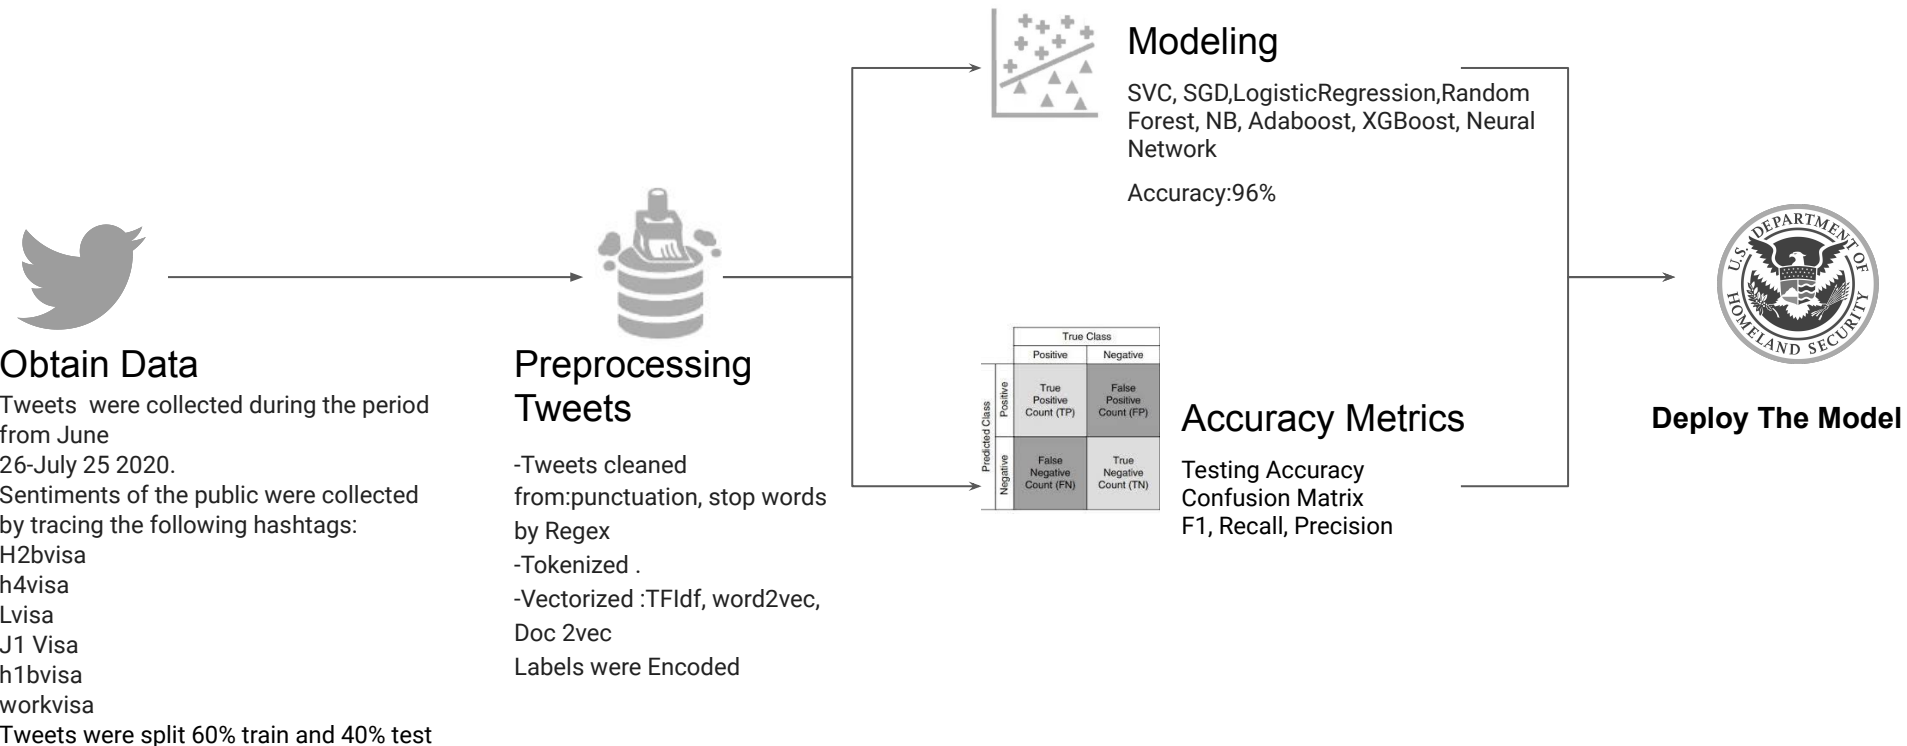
Modeling

SVC, SGD,LogisticRegression,Random Forest, NB, Adaboost, XGBoost, Neural Network

Accuracy:96%

Obtain Data

Tweets were collected during the period from June
26-July 25 2020.
Sentiments of the public were collected by tracing the following hashtags:
H2bvisa
h4visa
Lvisa
J1 Visa
h1bvisa
workvisa
Tweets were split 60% train and 40% test

Preprocessing Tweets

-Tweets cleaned from:punctuation, stop words by Regex
-Tokenized .
-Vectorized :TFIdf, word2vec, Doc 2vec
Labels were Encoded

| | | True Class | |
|---|---|---|---|
| | | Positive | Negative |
| Predicted Class | Positive | True Positive Count (TP) | False Positive Count (FP) |
| | Negative | False Negative Count (FN) | True Negative Count (TN) |

Accuracy Metrics

Testing Accuracy
Confusion Matrix
F1, Recall, Precision

U.S. DEPARTMENT OF HOMELAND SECURITY

Deploy The Model